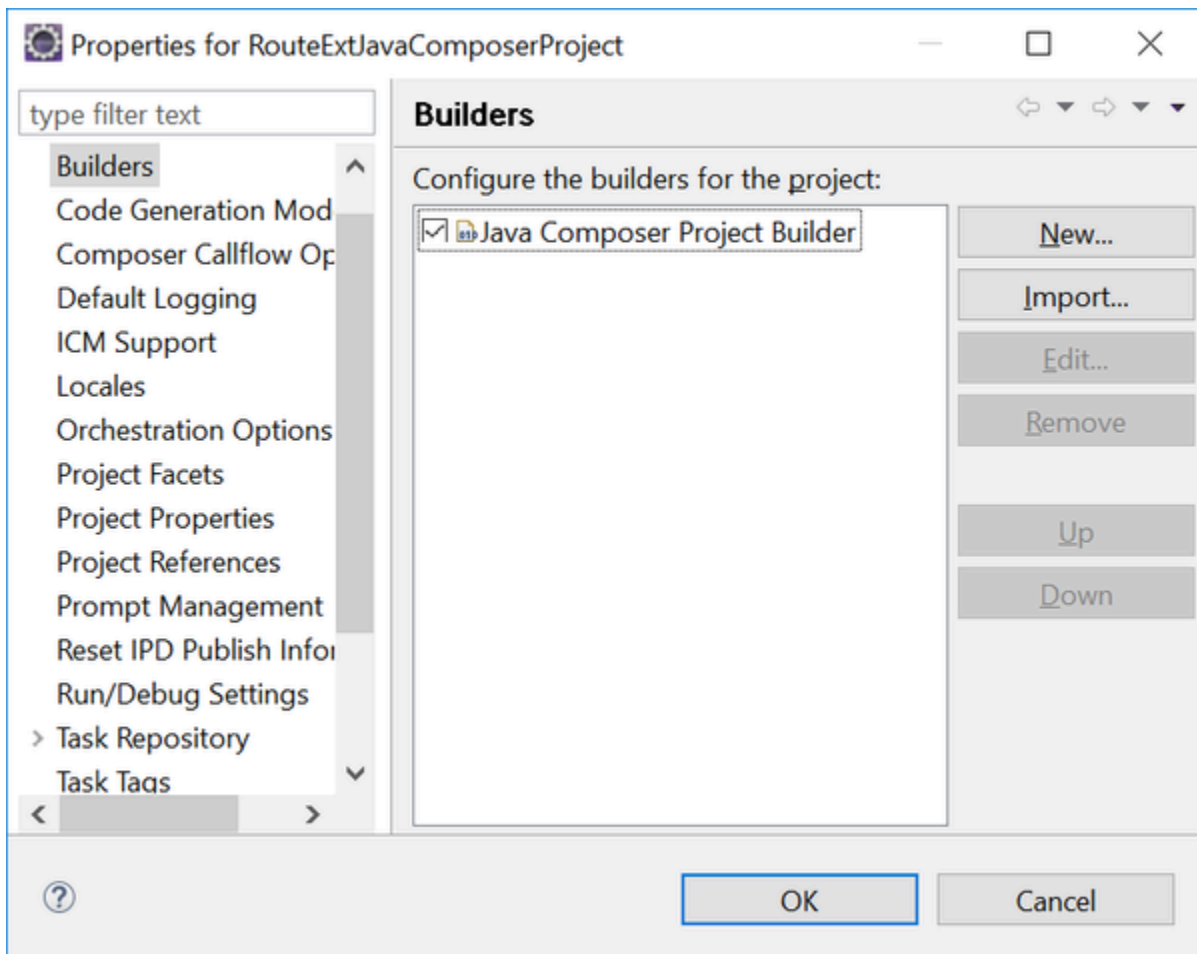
Properties for RouteExtJavaComposerProject

type filter text

Builders
Code Generation Mod
Composer Callflow Op
Default Logging
ICM Support
Locales
Orchestration Options
Project Facets
Project Properties
Project References
Prompt Management
Reset IPD Publish Infor
Run/Debug Settings
Task Repository
Task Tags

Builders

Configure the builders for the project:

Java Composer Project Builder

New...
Import...
Edit...
Remove
Up
Down

OK
Cancel